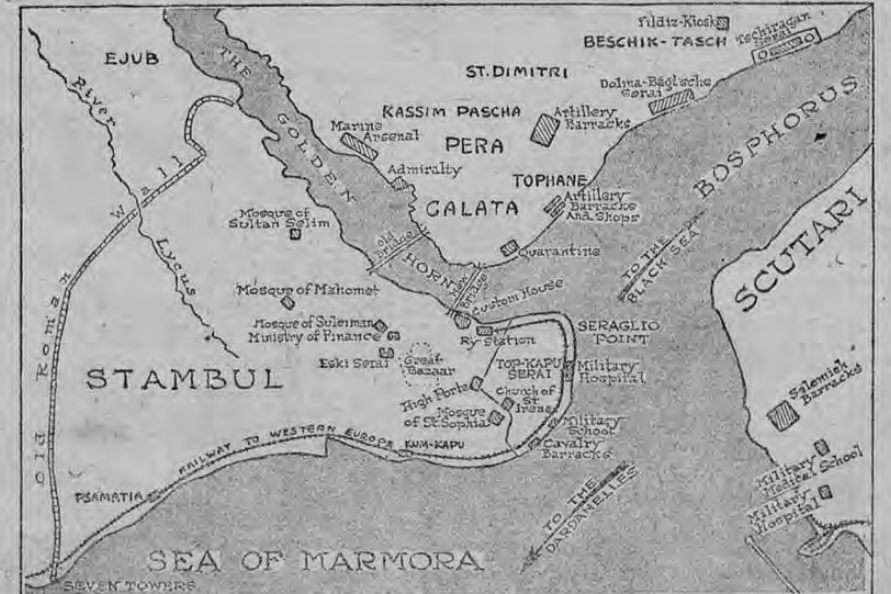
EJUB
THE GOLDEN HORN
River Lycus
Old Roman Wall
ST. DIMITRI
Yildiz-Kiosk
BESCHIK-TASCH
Tschiragan Serai
Dolma-Bagtsche Serai
KASSIM PASCHA
PERA
Marine Arsenal
Artillery Barracks
Admiralty
TOPHANE
Artillery Barracks And Shops
GALATA
BOSPHORUS
Mosque of Sultan Selim
Old bridge
New bridge
Quarantine
TO THE BLACK SEA
SCUTARI
Mosque of Mahomet
Custom House
Mosque of Suleiman
Ministry of Finance
Ry. Station
SERAGLIO POINT
Eski Serai
Great Bazaar
TOP-KAPU SERAI
Military Hospital
STAMBUL
High Porte
Church of St. Irene
Mosque of St. Sophia
Military School
Selemieh Barracks
RAILWAY TO WESTERN EUROPE
KUM-KAPU
Cavalry Barracks
PSAMATIA
TO THE DARDANELLES
Military Medical School
Military Hospital
SEA OF MARMORA
SEVEN TOWERS